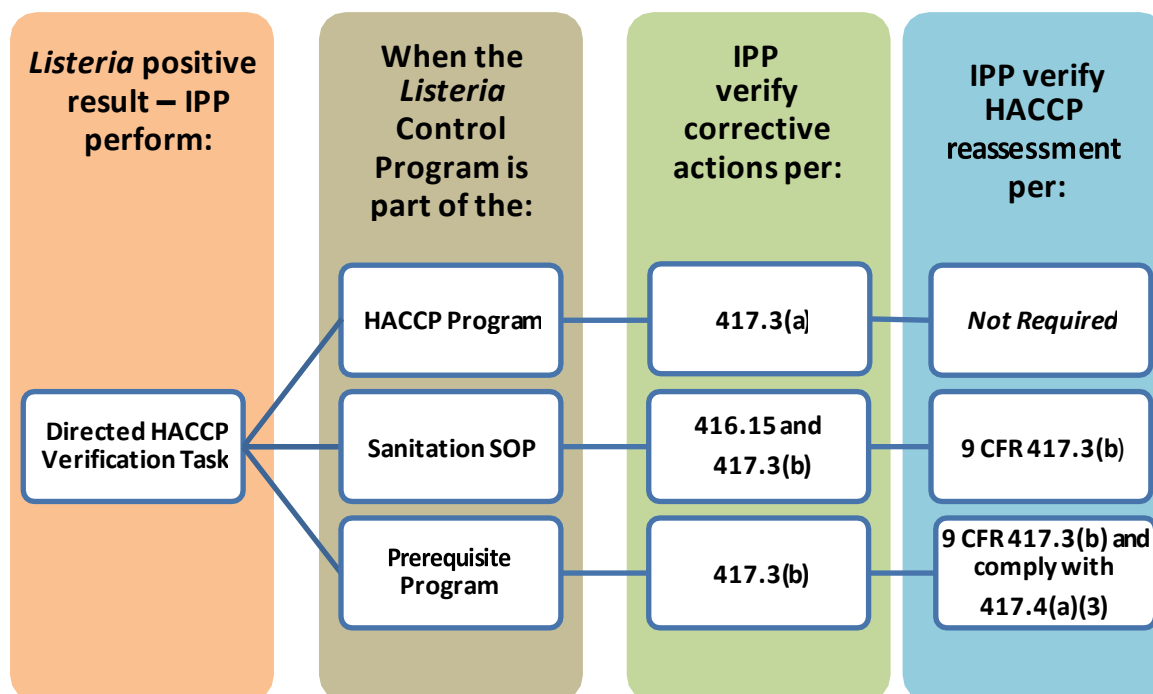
Listeria positive result – IPP perform:

When the Listeria Control Program is part of the:

IPP verify corrective actions per:

IPP verify HACCP reassessment per:

Directed HACCP Verification Task

HACCP Program

417.3(a]

Not Required

Sanitation SOP

416.15 and 417.3(b)

9 CFR 417.3(b)

Prerequisite Program

417.3(b)

9 CFR 417.3(b) and comply with 417.4(a)(3)